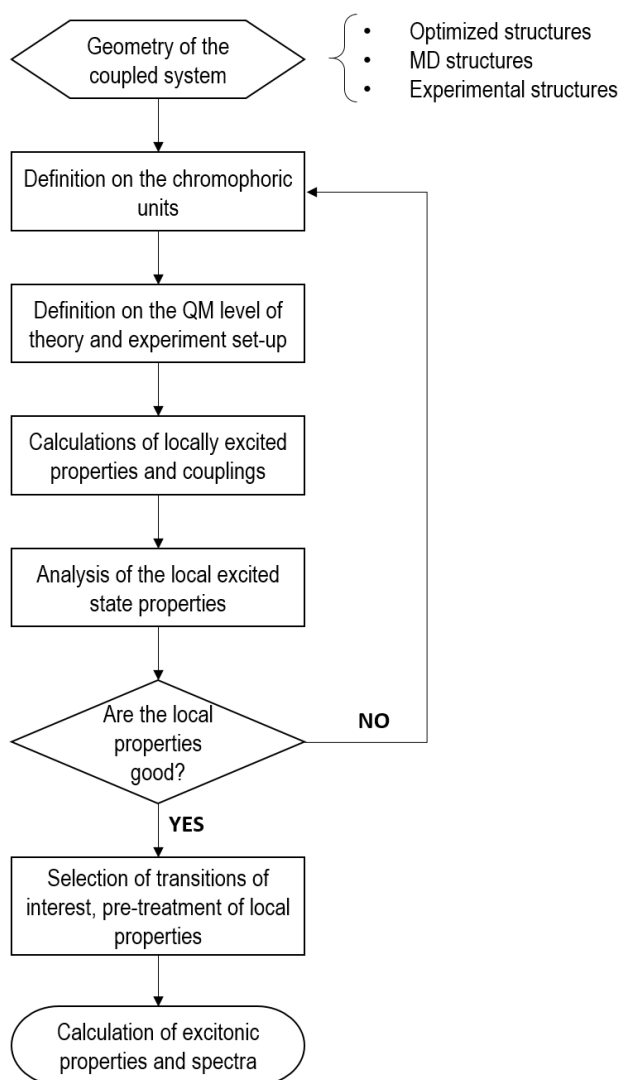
Geometry of the coupled system

• Optimized structures
• MD structures
• Experimental structures

Definition on the chromophoric units

Definition on the QM level of theory and experiment set-up

Calculations of locally excited properties and couplings

Analysis of the local excited state properties

Are the local properties good?

NO

YES

Selection of transitions of interest, pre-treatment of local properties

Calculation of excitonic properties and spectra